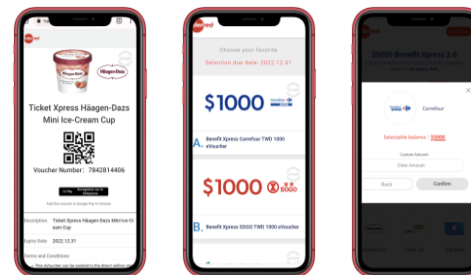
Ticket Xpress Häagen-Dazs Mini Ice-Cream Cup

Häagen-Dazs

Voucher Number: 7842814406

Add the voucher to Google Pay in Chrome

Description | Ticket Xpress Häagen-Dazs Mini Ice-Cream Cup
Expiry Date | 2022.12.31

Terms and Conditions

Choose your favorite

Selection due date: 2022.12.31

$1000

A. Benefit Xpress Carrefour TWD 1000 eVoucher

$1000 SOGO

B. Benefit Xpress SOGO TWD 1000 eVoucher

$5000 Benefit Xpress 2.0

Carrefour

Selectable balance : 70000

Custom Amount

Enter Amount

Back

Confirm